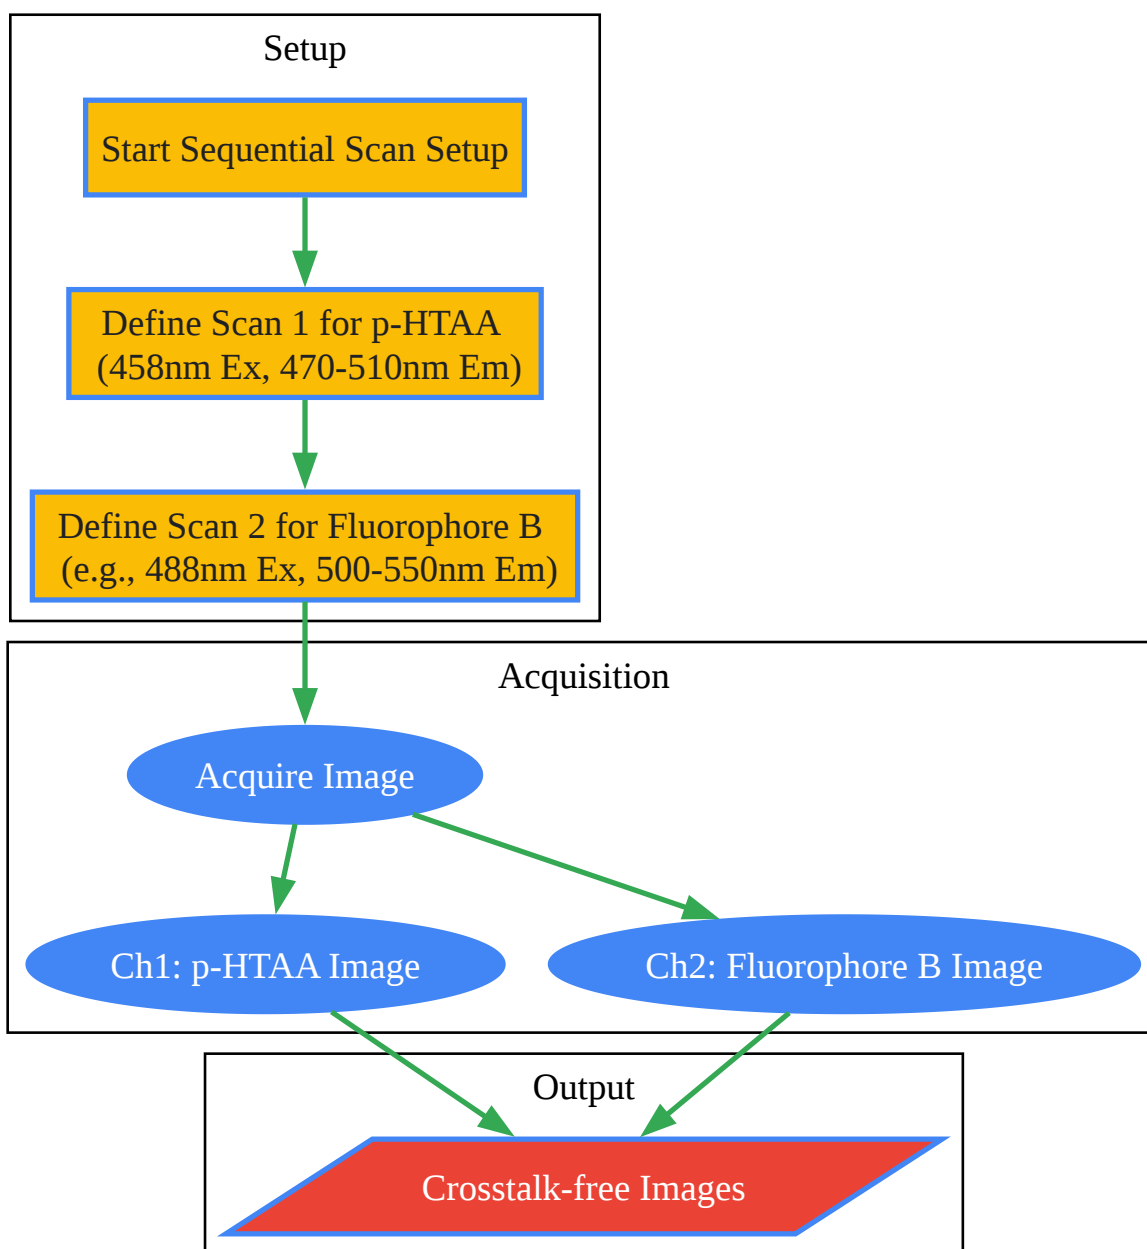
Setup

Start Sequential Scan Setup

Define Scan 1 for p-HTAA
(458nm Ex, 470-510nm Em)

Define Scan 2 for Fluorophore B
(e.g., 488nm Ex, 500-550nm Em)

Acquisition

Acquire Image

Ch1: p-HTAA Image

Ch2: Fluorophore B Image

Output

Crosstalk-free Images